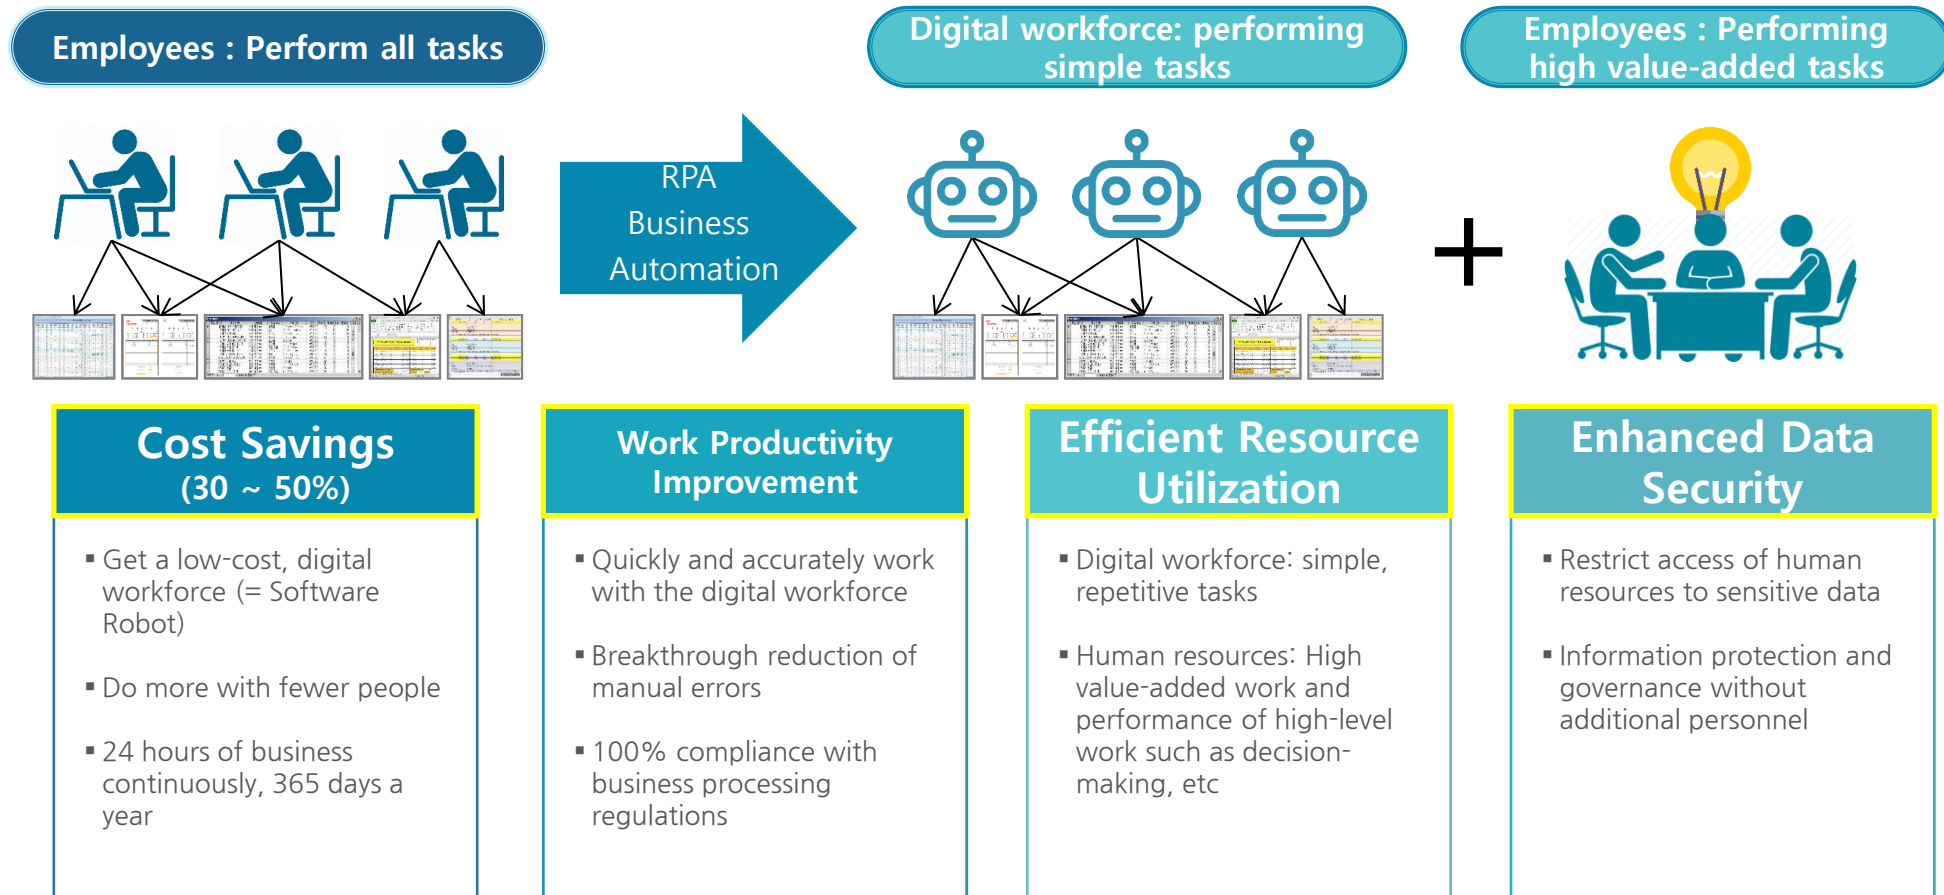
Employees : Perform all tasks

RPA Business Automation

Digital workforce: performing simple tasks

Employees : Performing high value-added tasks

+

Cost Savings (30 ~ 50%)

▪ Get a low-cost, digital workforce (= Software Robot)

▪ Do more with fewer people

▪ 24 hours of business continuously, 365 days a year

Work Productivity Improvement

▪ Quickly and accurately work with the digital workforce

▪ Breakthrough reduction of manual errors

▪ 100% compliance with business processing regulations

Efficient Resource Utilization

▪ Digital workforce: simple, repetitive tasks

▪ Human resources: High value-added work and performance of high-level work such as decision-making, etc

Enhanced Data Security

▪ Restrict access of human resources to sensitive data

▪ Information protection and governance without additional personnel